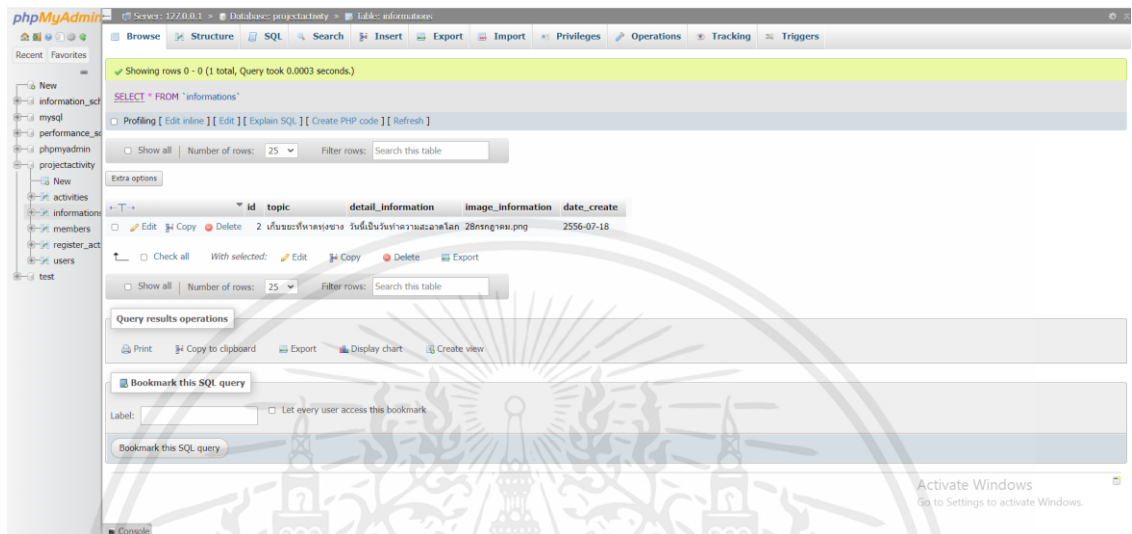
phpMyAdmin

Server: 127.0.0.1 » Database: projectactivity » Table: informations

Recent Favorites

New
information_sch
mysql
performance_sc
phpmyadmin
projectactivity
New
activities
informations
members
register_act
users
test

Browse Structure SQL Search Insert Export Import Privileges Operations Tracking Triggers

✓ Showing rows 0 - 0 (1 total, Query took 0.0003 seconds.)

SELECT * FROM `informations`

Profiling [ Edit inline ] [ Edit ] [ Explain SQL ] [ Create PHP code ] [ Refresh ]

Show all | Number of rows: 25 Filter rows: Search this table

Extra options

| ←T→ | id | topic | detail_information | image_information | date_create |
|---|---|---|---|---|---|
| Edit Copy Delete | 2 | เก็บขยะที่หาดทุ่งซาง | วันนี้เป็นวันทำความสะอาดโลก | 28กรกฎาคม.png | 2556-07-18 |

Check all With selected: Edit Copy Delete Export

Show all | Number of rows: 25 Filter rows: Search this table

Query results operations

Print Copy to clipboard Export Display chart Create view

Bookmark this SQL query

Label: Let every user access this bookmark

Bookmark this SQL query

Activate Windows
Go to Settings to activate Windows.

Console